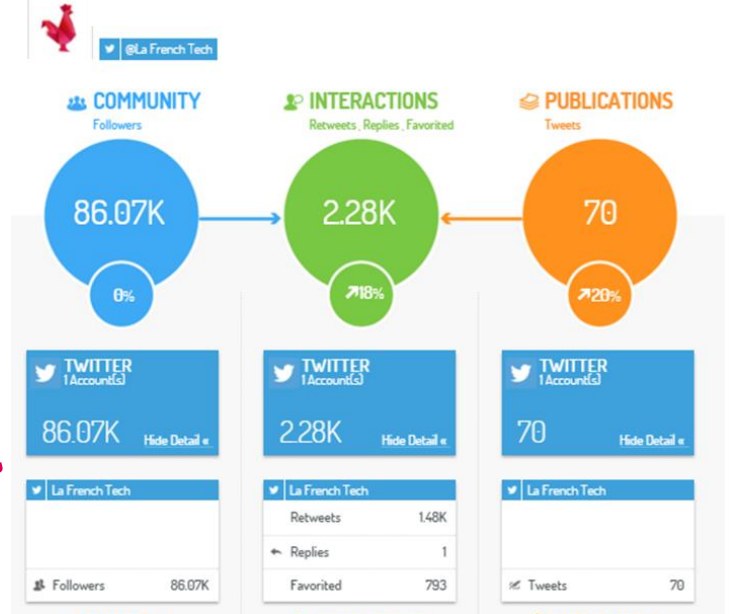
@La French Tech

COMMUNITY
Followers

86.07K

0%

INTERACTIONS
Retweets , Replies , Favorited

2.28K

↗18%

PUBLICATIONS
Tweets

70

↗20%

TWITTER
1 Account(s)
86.07K
Hide Detail «

TWITTER
1 Account(s)
2.28K
Hide Detail «

TWITTER
1 Account(s)
70
Hide Detail «

La French Tech
Followers 86.07K

La French Tech
Retweets 1.48K
Replies 1
Favorited 793

La French Tech
Tweets 70